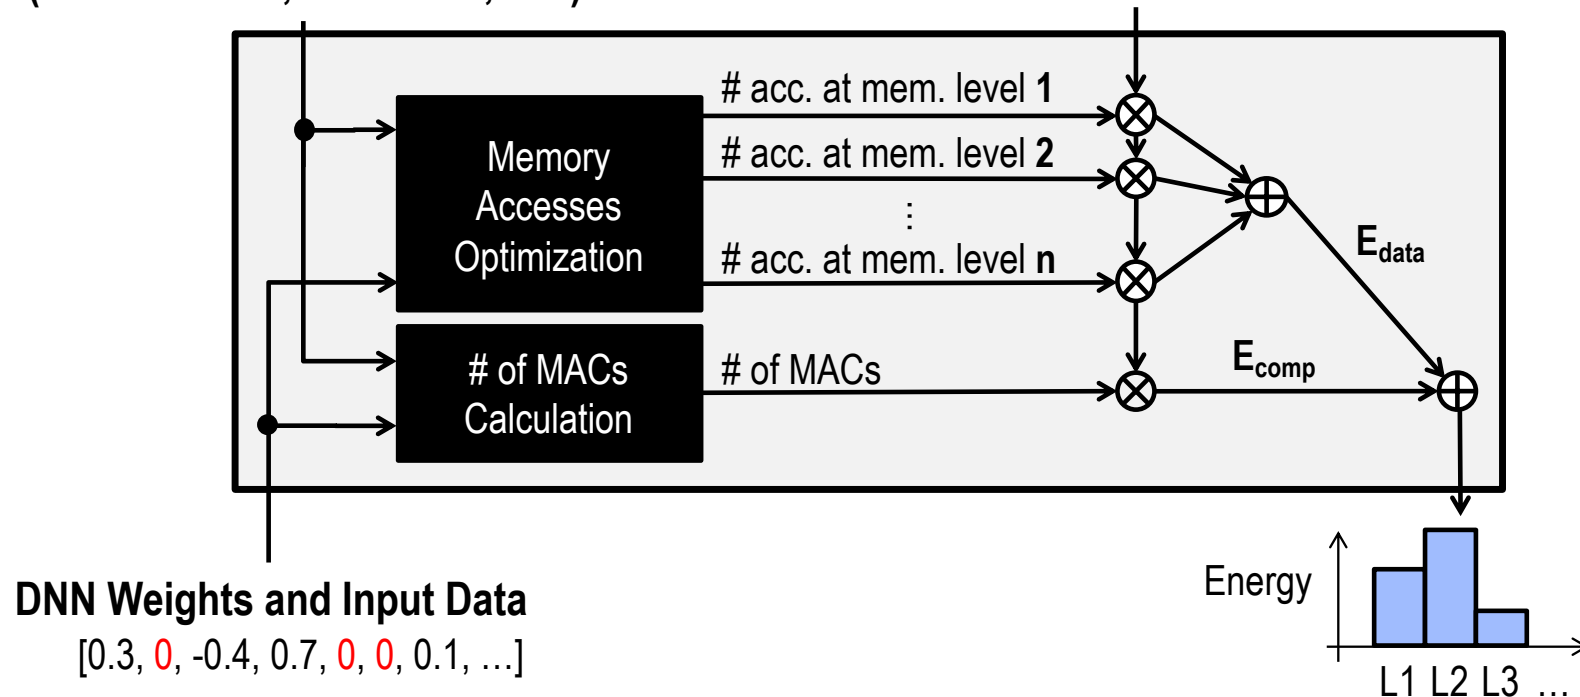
Memory Accesses Optimization

# acc. at mem. level 1

# acc. at mem. level 2

⋮

# acc. at mem. level n

$E_{data}$

# of MACs Calculation

# of MACs

$E_{comp}$

DNN Weights and Input Data

[0.3, 0, -0.4, 0.7, 0, 0, 0.1, …]

Energy

L1 L2 L3 …